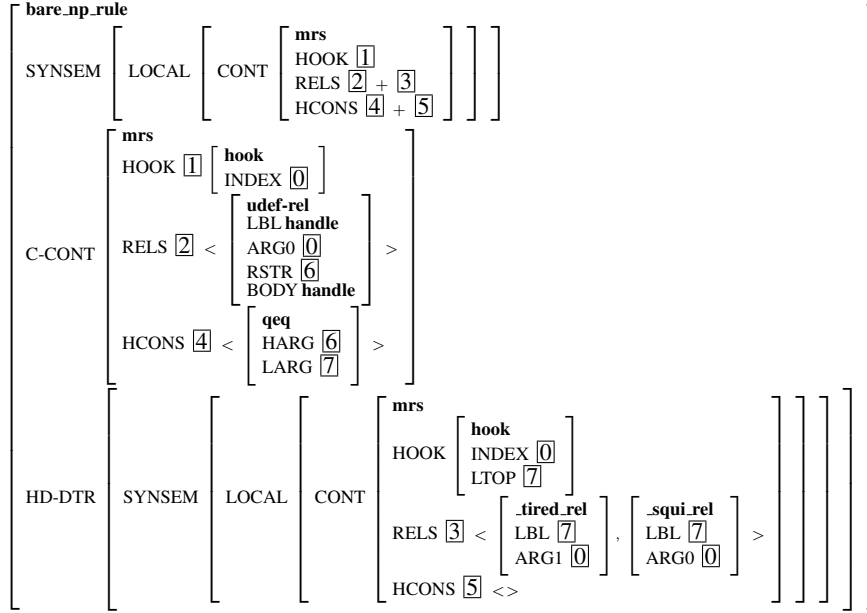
**bare_np_rule**

SYNSEM LOCAL CONT **mrs** HOOK $\boxed{1}$ RELS $\boxed{2}$ + $\boxed{3}$ HCONS $\boxed{4}$ + $\boxed{5}$

C-CONT **mrs**
HOOK $\boxed{1}$ **hook** INDEX $\boxed{0}$
RELS $\boxed{2}$ < **udef-rel** LBL **handle** ARG0 $\boxed{0}$ RSTR $\boxed{6}$ BODY **handle** >
HCONS $\boxed{4}$ < **qeq** HARG $\boxed{6}$ LARG $\boxed{7}$ >

HD-DTR SYNSEM LOCAL CONT **mrs**
HOOK **hook** INDEX $\boxed{0}$ LTOP $\boxed{7}$
RELS $\boxed{3}$ < **_tired_rel** LBL $\boxed{7}$ ARG1 $\boxed{0}$ , **_squi_rel** LBL $\boxed{7}$ ARG0 $\boxed{0}$ >
HCONS $\boxed{5}$ <>